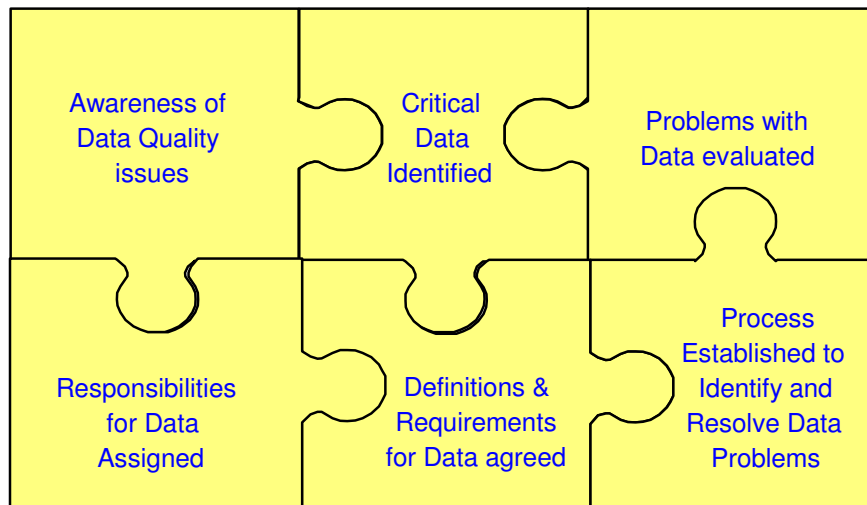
Awareness of Data Quality issues

Critical Data Identified

Problems with Data evaluated

Responsibilities for Data Assigned

Definitions & Requirements for Data agreed

Process Established to Identify and Resolve Data Problems